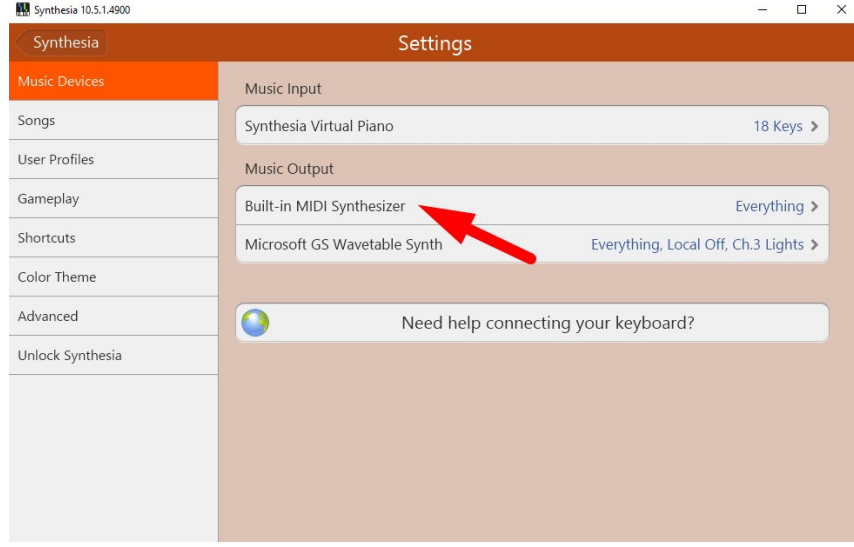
Synthesia 10.5.1.4900

Synthesia

Settings

Music Devices
Songs
User Profiles
Gameplay
Shortcuts
Color Theme
Advanced
Unlock Synthesia

Music Input

Synthesia Virtual Piano 18 Keys

Music Output

Built-in MIDI Synthesizer Everything

Microsoft GS Wavetable Synth Everything, Local Off, Ch.3 Lights

Need help connecting your keyboard?